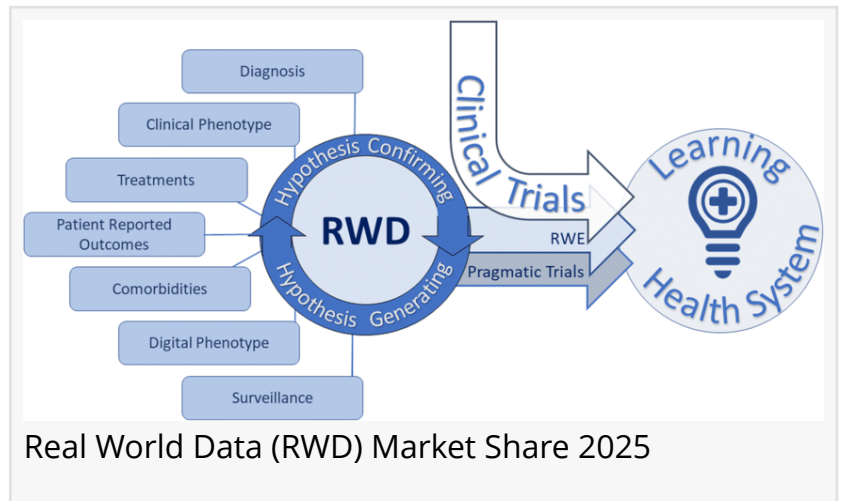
Diagnosis

Clinical Phenotype

Treatments

Patient Reported Outcomes

Comorbidities

Digital Phenotype

Surveillance

Hypothesis Confirming

RWD

Hypothesis Generating

Clinical Trials

RWE

Pragmatic Trials

Learning Health System

Real World Data (RWD) Market Share 2025